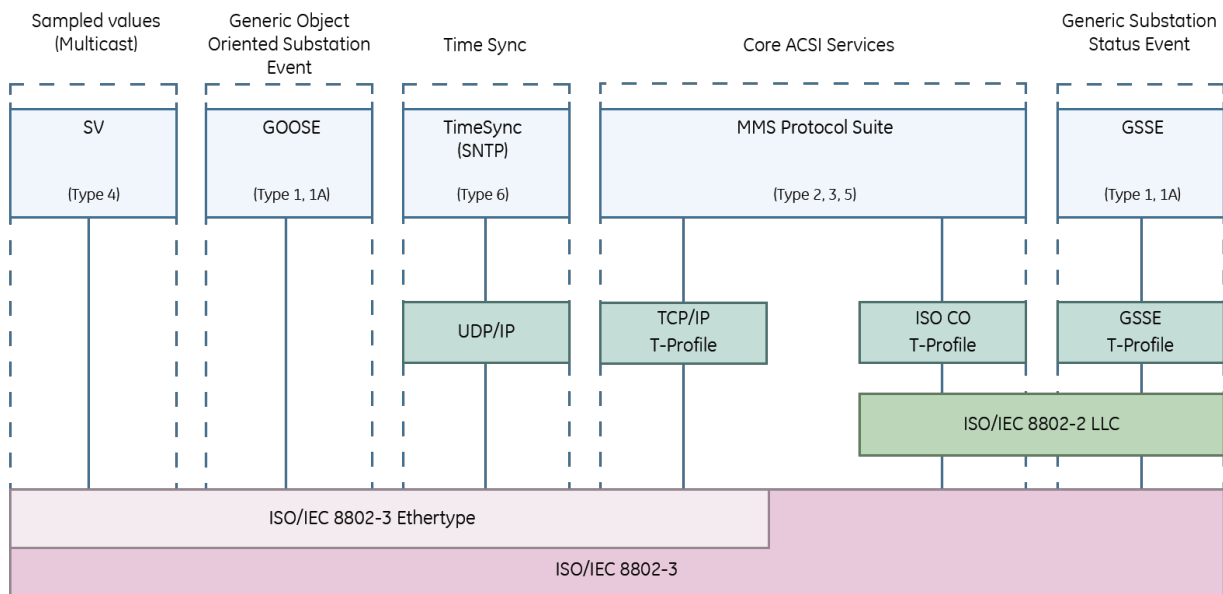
Sampled values (Multicast)

Generic Object Oriented Substation Event

Time Sync

Core ACSI Services

Generic Substation Status Event

SV

(Type 4)

GOOSE

(Type 1, 1A)

TimeSync (SNTP)

(Type 6)

MMS Protocol Suite

(Type 2, 3, 5)

GSSE

(Type 1, 1A)

UDP/IP

TCP/IP T-Profile

ISO CO T-Profile

GSSE T-Profile

ISO/IEC 8802-2 LLC

ISO/IEC 8802-3 Ethertype

ISO/IEC 8802-3